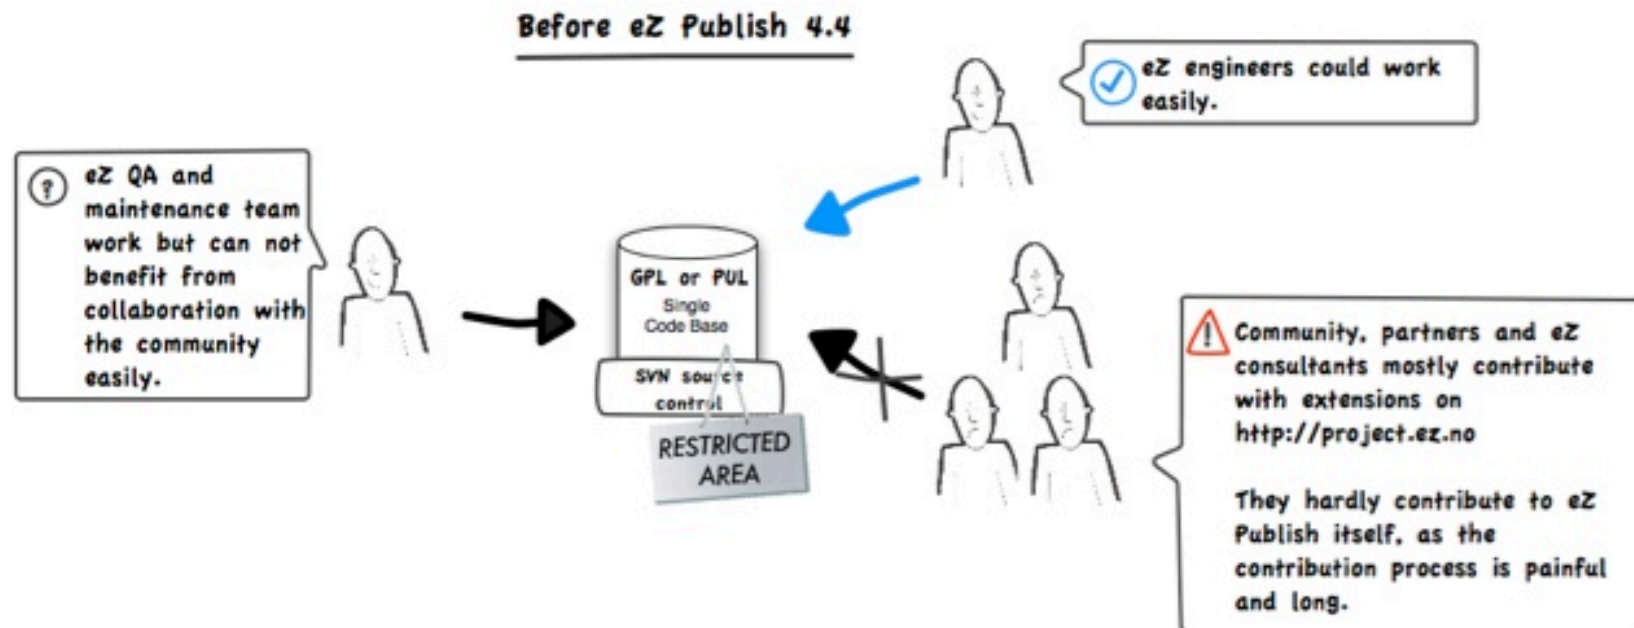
Before eZ Publish 4.4

eZ engineers could work easily.

eZ QA and maintenance team work but can not benefit from collaboration with the community easily.

GPL or PUL
Single Code Base

SVN source control

RESTRICTED AREA

Community, partners and eZ consultants mostly contribute with extensions on http://project.ez.no

They hardly contribute to eZ Publish itself, as the contribution process is painful and long.